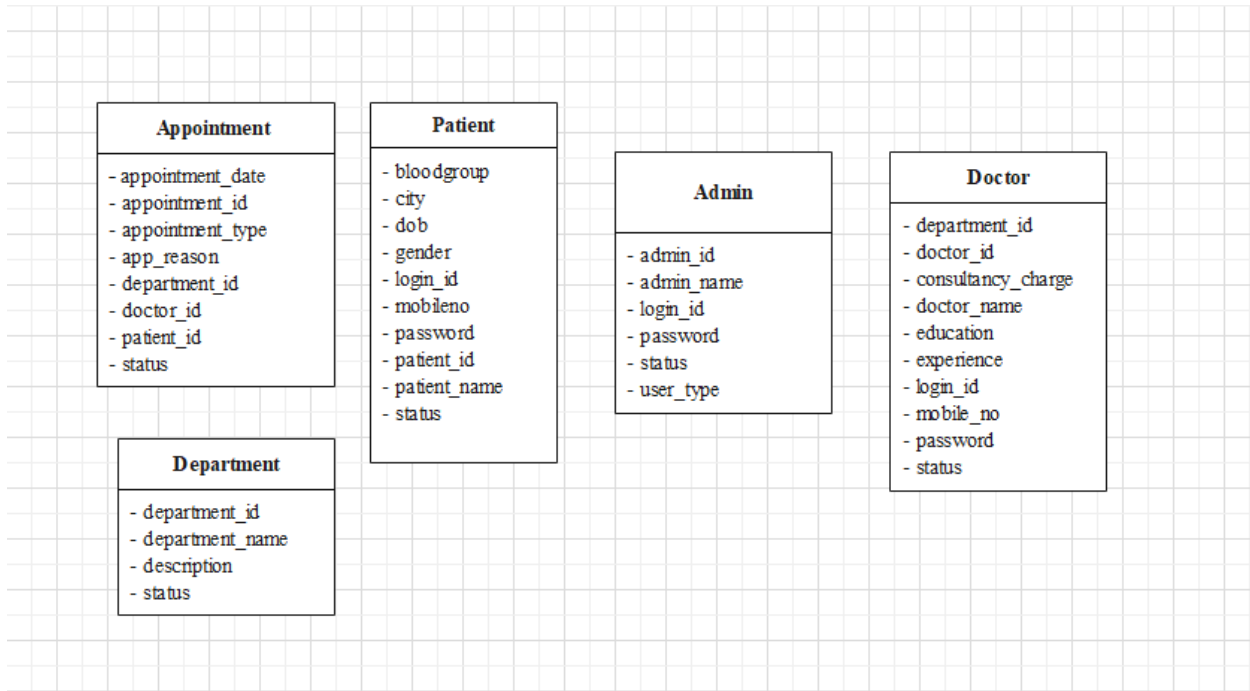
Appointment

- appointment_date
- appointment_id
- appointment_type
- app_reason
- department_id
- doctor_id
- patient_id
- status

Department

- department_id
- department_name
- description
- status

Patient

- bloodgroup
- city
- dob
- gender
- login_id
- mobileno
- password
- patient_id
- patient_name
- status

Admin

- admin_id
- admin_name
- login_id
- password
- status
- user_type

Doctor

- department_id
- doctor_id
- consultancy_charge
- doctor_name
- education
- experience
- login_id
- mobile_no
- password
- status